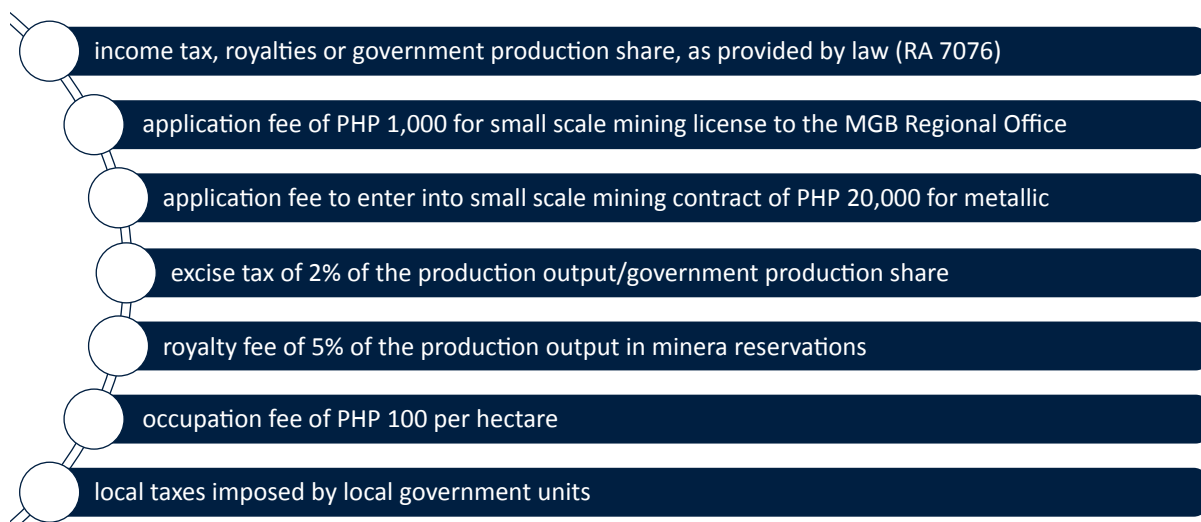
income tax, royalties or government production share, as provided by law (RA 7076)

application fee of PHP 1,000 for small scale mining license to the MGB Regional Office

application fee to enter into small scale mining contract of PHP 20,000 for metallic

excise tax of 2% of the production output/government production share

royalty fee of 5% of the production output in minera reservations

occupation fee of PHP 100 per hectare

local taxes imposed by local government units